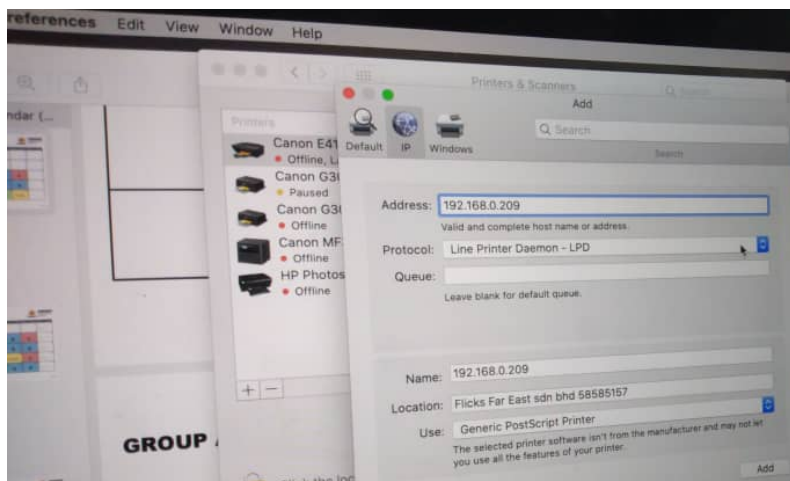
references Edit View Window Help

ndar (...

Printers & Scanners

Printers

Canon E41
Offline, L
Canon G3
Paused
Canon G3
Offline
Canon MF
Offline
HP Photos
Offline

+ —

GROUP

Add

Default IP Windows

Search

Search

Address: 192.168.0.209

Valid and complete host name or address.

Protocol: Line Printer Daemon - LPD

Queue:

Leave blank for default queue.

Name: 192.168.0.209

Location: Flicks Far East sdn bhd 58585157

Use: Generic PostScript Printer

The selected printer software isn't from the manufacturer and may not let you use all the features of your printer.

Add